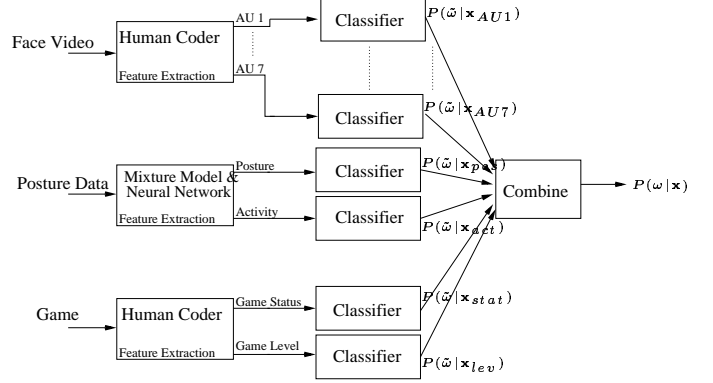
Face Video

Human Coder

Feature Extraction

AU 1

AU 7

Classifier

$P(\tilde{\omega}|\mathbf{x}_{AU1})$

Classifier

$P(\tilde{\omega}|\mathbf{x}_{AU7})$

Posture Data

Mixture Model & Neural Network

Feature Extraction

Posture

Activity

Classifier

$P(\tilde{\omega}|\mathbf{x}_{pos})$

Classifier

$P(\tilde{\omega}|\mathbf{x}_{act})$

Combine

$P(\omega|\mathbf{x})$

Game

Human Coder

Feature Extraction

Game Status

Game Level

Classifier

$P(\tilde{\omega}|\mathbf{x}_{stat})$

Classifier

$P(\tilde{\omega}|\mathbf{x}_{lev})$